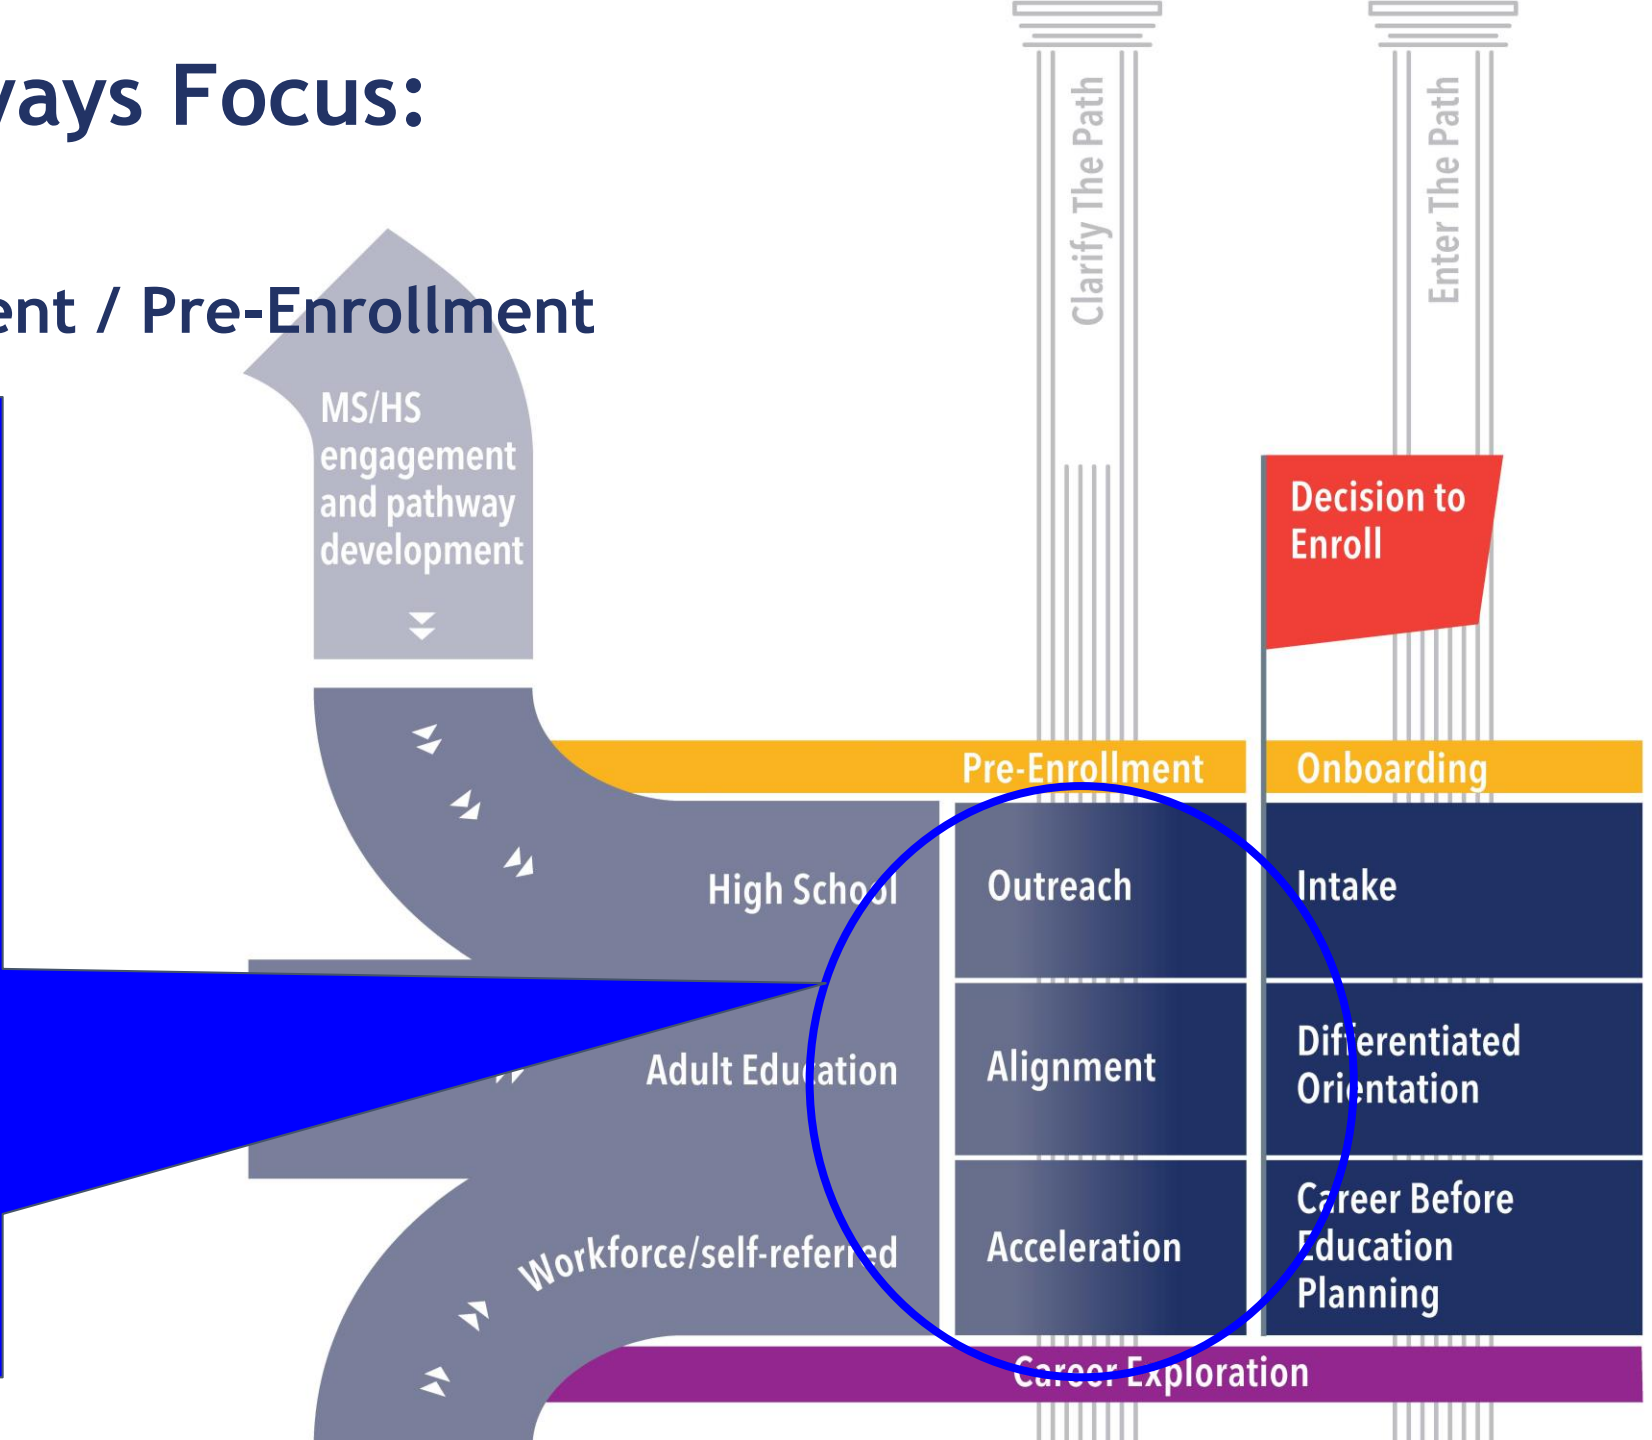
ays Focus:

ent / Pre-Enrollment

Clarify The Path

Enter The Path

MS/HS engagement and pathway development

Decision to Enroll

Pre-Enrollment

Onboarding

High School

Outreach

Intake

Adult Education

Alignment

Differentiated Orientation

Workforce/self-referred

Acceleration

Career Before Education Planning

Career Exploration